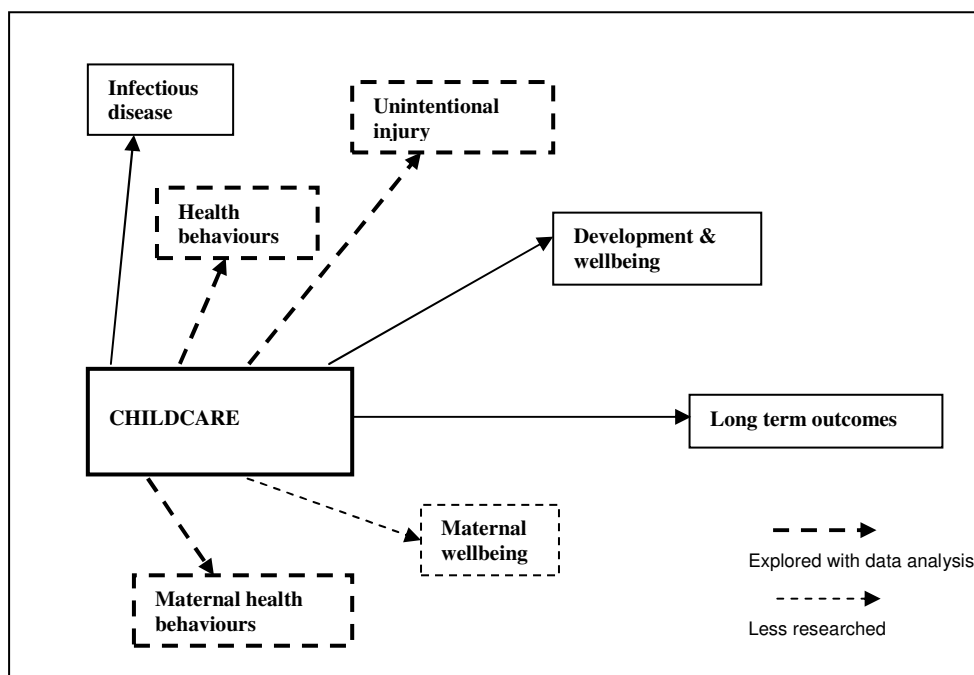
Infectious disease

Unintentional injury

Health behaviours

Development & wellbeing

CHILDCARE

Long term outcomes

Maternal wellbeing

Maternal health behaviours

Explored with data analysis

Less researched